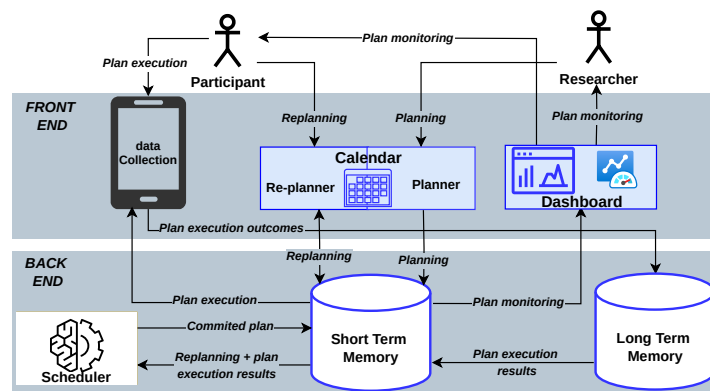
Plan monitoring
Plan execution
Participant
Researcher
FRONT END
Replanning
Planning
Plan monitoring
data Collection
Calendar
Re-planner
Planner
Dashboard
Plan execution outcomes
BACK END
Replanning
Planning
Plan execution
Plan monitoring
Commited plan
Scheduler
Short Term Memory
Long Term Memory
Replanning + plan execution results
Plan execution results